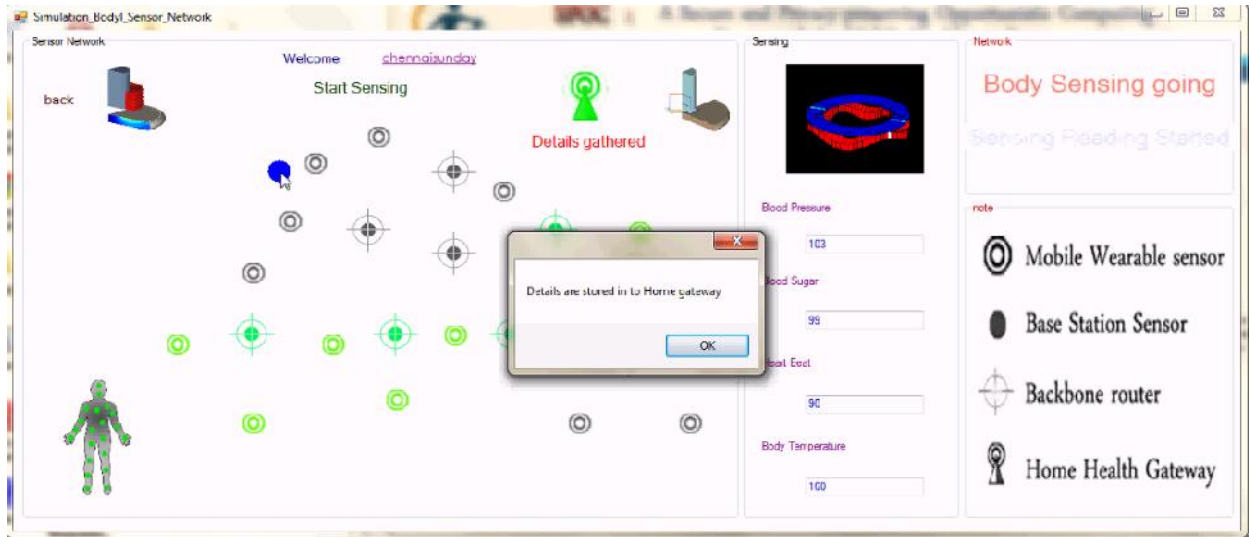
Simulation_Bodyl_Sensor_Network

Sensor Network

Welcome chennaisunday

back

Start Sensing

Details gathered

Details are stored in to Home gateway

OK

Sensing

Blood Pressure

103

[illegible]ood Sugar

99

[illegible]eat Beat

90

Body Temperature

100

Network

Body Sensing going

Sensing Reading Started

note

Mobile Wearable sensor

Base Station Sensor

Backbone router

Home Health Gateway